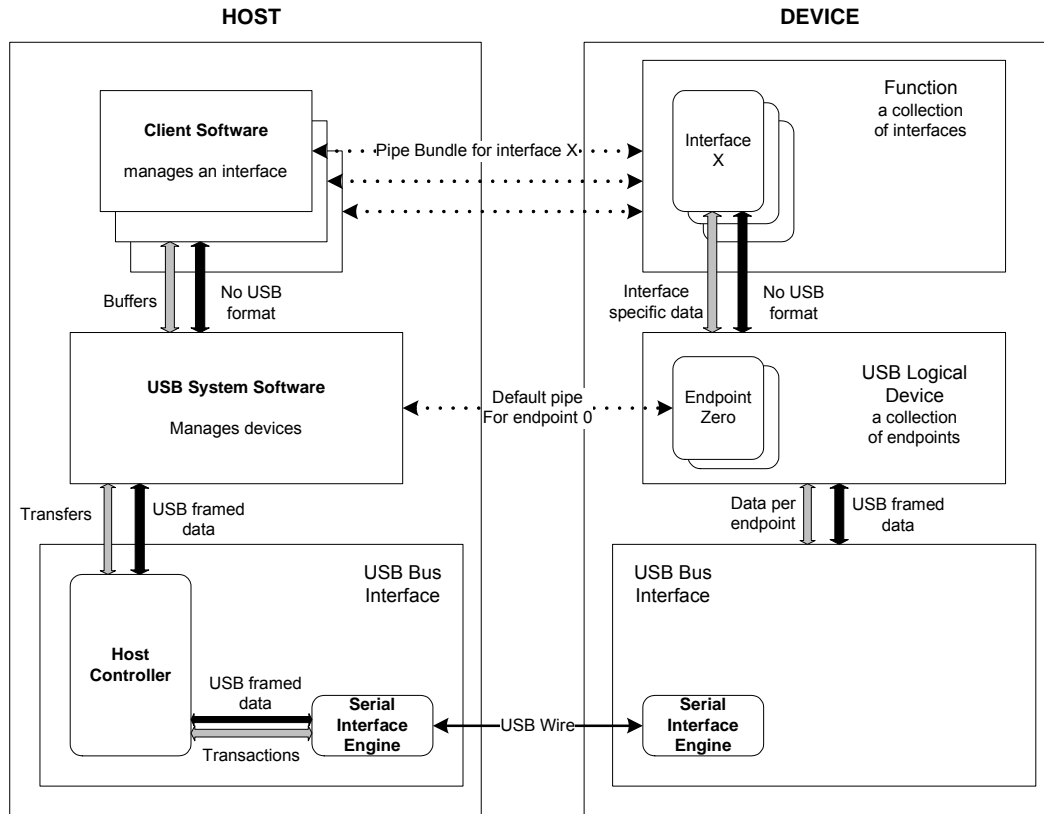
HOST

DEVICE

Client Software

manages an interface

Pipe Bundle for interface X

Function
a collection
of interfaces

Interface
X

Buffers

No USB
format

Interface
specific data

No USB
format

USB System Software

Manages devices

Default pipe
For endpoint 0

Endpoint
Zero

USB Logical
Device
a collection
of endpoints

Transfers

USB framed
data

Data per
endpoint

USB framed
data

USB Bus
Interface

USB Bus
Interface

Host
Controller

USB framed
data

Transactions

Serial
Interface
Engine

USB Wire

Serial
Interface
Engine